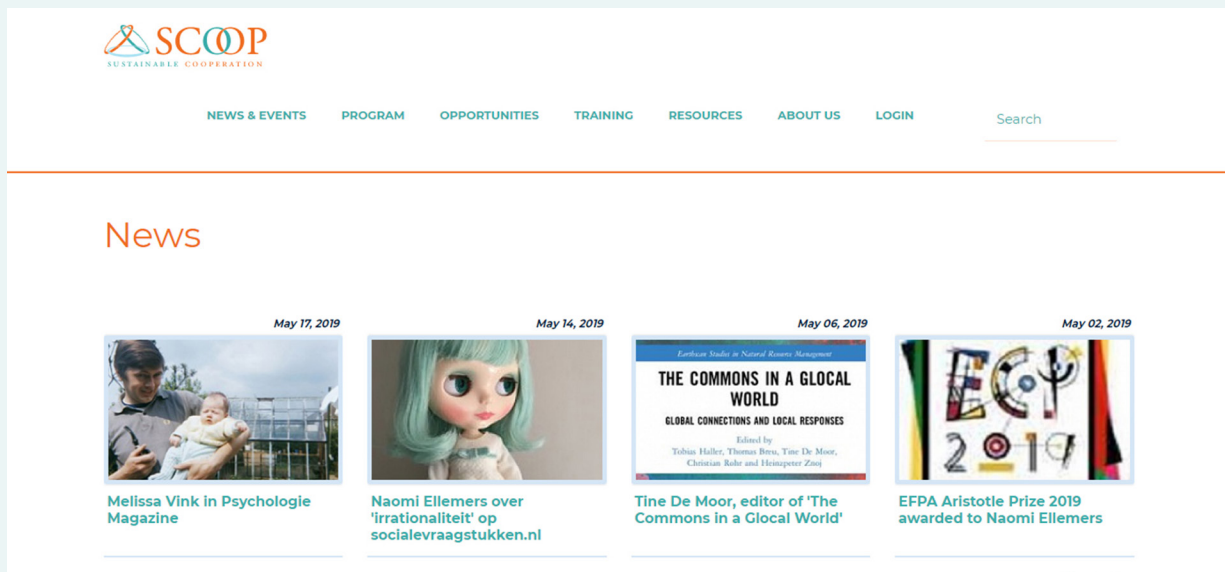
SCOOP
SUSTAINABLE COOPERATION

NEWS & EVENTS PROGRAM OPPORTUNITIES TRAINING RESOURCES ABOUT US LOGIN

Search

News

May 17, 2019

Melissa Vink in Psychologie Magazine

May 14, 2019

Naomi Ellemers over 'irrationaliteit' op socialevraagstukken.nl

May 06, 2019

Earthscan Studies in Natural Resource Management

THE COMMONS IN A GLOCAL WORLD

GLOBAL CONNECTIONS AND LOCAL RESPONSES

Edited by
Tobias Haller, Thomas Breu, Tine De Moor, Christian Rohr and Heinzpeter Znoj

Tine De Moor, editor of 'The Commons in a Glocal World'

May 02, 2019

ECP 2019

EFPA Aristotle Prize 2019 awarded to Naomi Ellemers